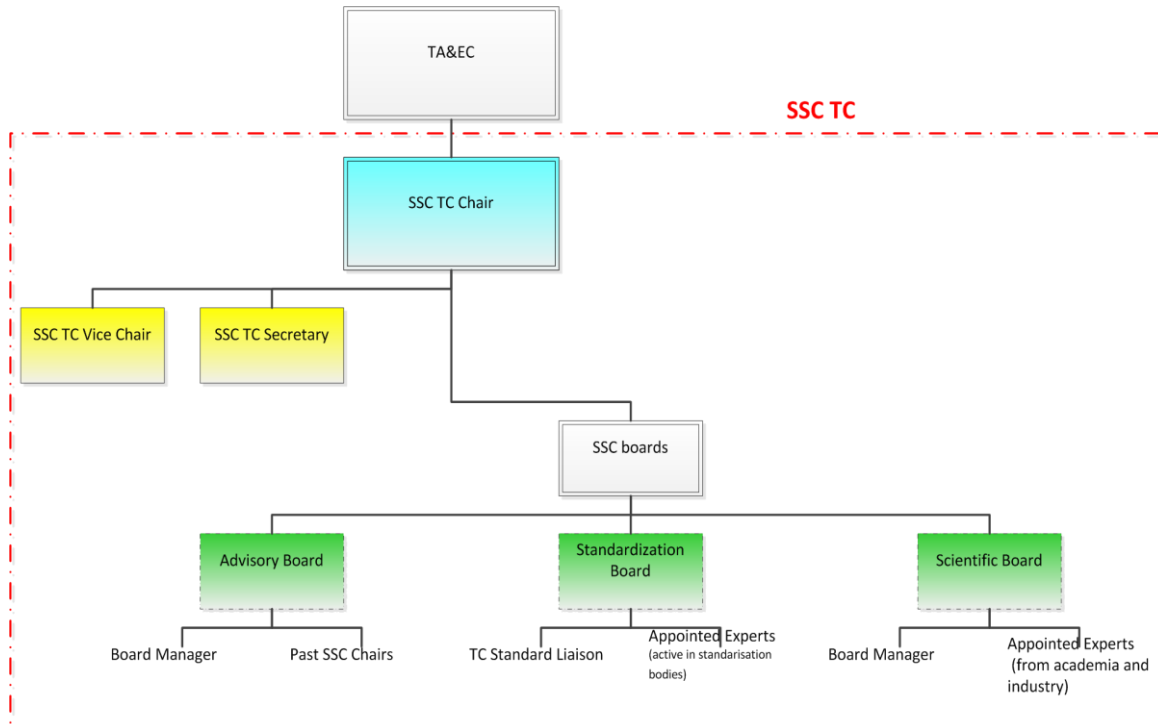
TA&EC

SSC TC

SSC TC Chair

SSC TC Vice Chair

SSC TC Secretary

SSC boards

Advisory Board

Standardization Board

Scientific Board

Board Manager

Past SSC Chairs

TC Standard Liaison

Appointed Experts (active in standarisation bodies)

Board Manager

Appointed Experts (from academia and industry)